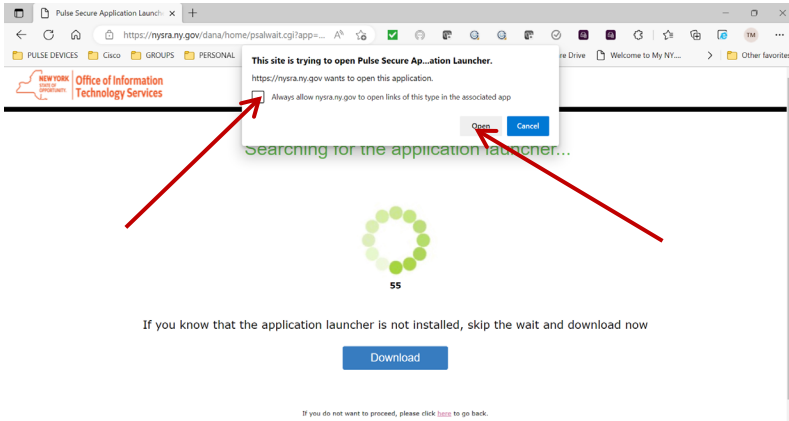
Pulse Secure Application Launche ×

https://nysra.ny.gov/dana/home/psalwait.cgi?app=...

TM

PULSE DEVICES  Cisco  GROUPS  PERSONAL  re Drive  Welcome to My NY...  Other favorites

NEW YORK STATE OF OPPORTUNITY. Office of Information Technology Services

This site is trying to open Pulse Secure Ap...ation Launcher.

https://nysra.ny.gov wants to open this application.

Always allow nysra.ny.gov to open links of this type in the associated app

Open  Cancel

Searching for the application launcher...

55

If you know that the application launcher is not installed, skip the wait and download now

Download

If you do not want to proceed, please click here to go back.